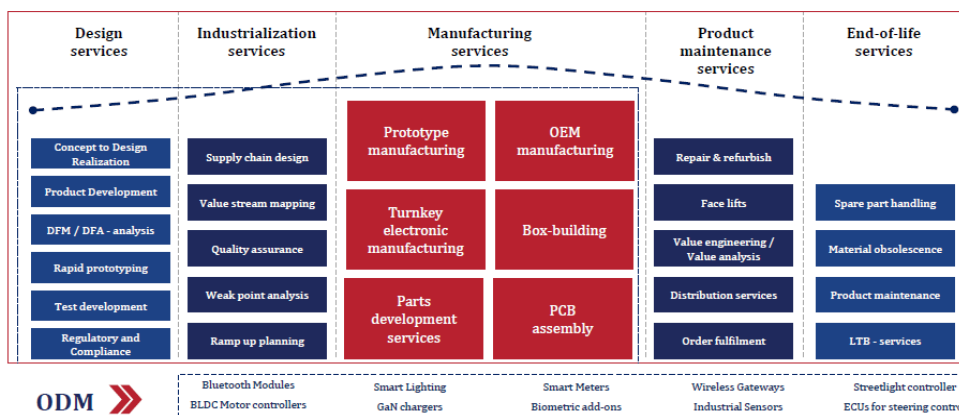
Design services

Concept to Design Realization

Product Development

DFM / DFA - analysis

Rapid prototyping

Test development

Regulatory and Compliance

Industrialization services

Supply chain design

Value stream mapping

Quality assurance

Weak point analysis

Ramp up planning

Manufacturing services

Prototype manufacturing

OEM manufacturing

Turnkey electronic manufacturing

Box-building

Parts development services

PCB assembly

Product maintenance services

Repair & refurbish

Face lifts

Value engineering / Value analysis

Distribution services

Order fulfilment

End-of-life services

Spare part handling

Material obsolescence

Product maintenance

LTB - services

ODM

Bluetooth Modules
BLDC Motor controllers

Smart Lighting
GaN chargers

Smart Meters
Biometric add-ons

Wireless Gateways
Industrial Sensors

Streetlight controller
ECUs for steering contr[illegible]